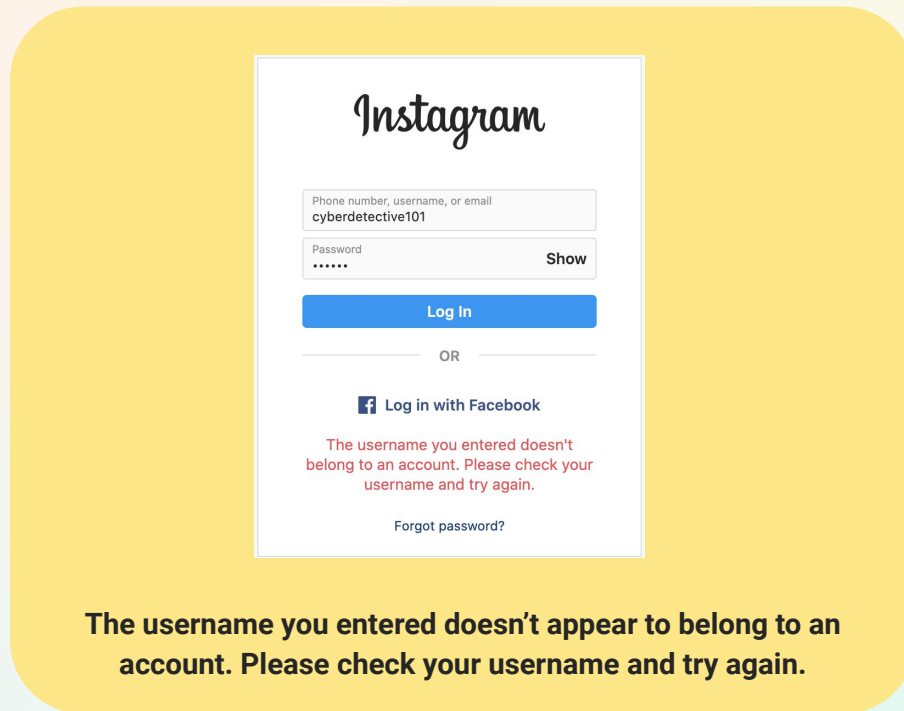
Instagram

Phone number, username, or email
cyberdetective101

Password
••••••
Show

Log In

OR

Log in with Facebook

The username you entered doesn't belong to an account. Please check your username and try again.

Forgot password?

The username you entered doesn’t appear to belong to an account. Please check your username and try again.